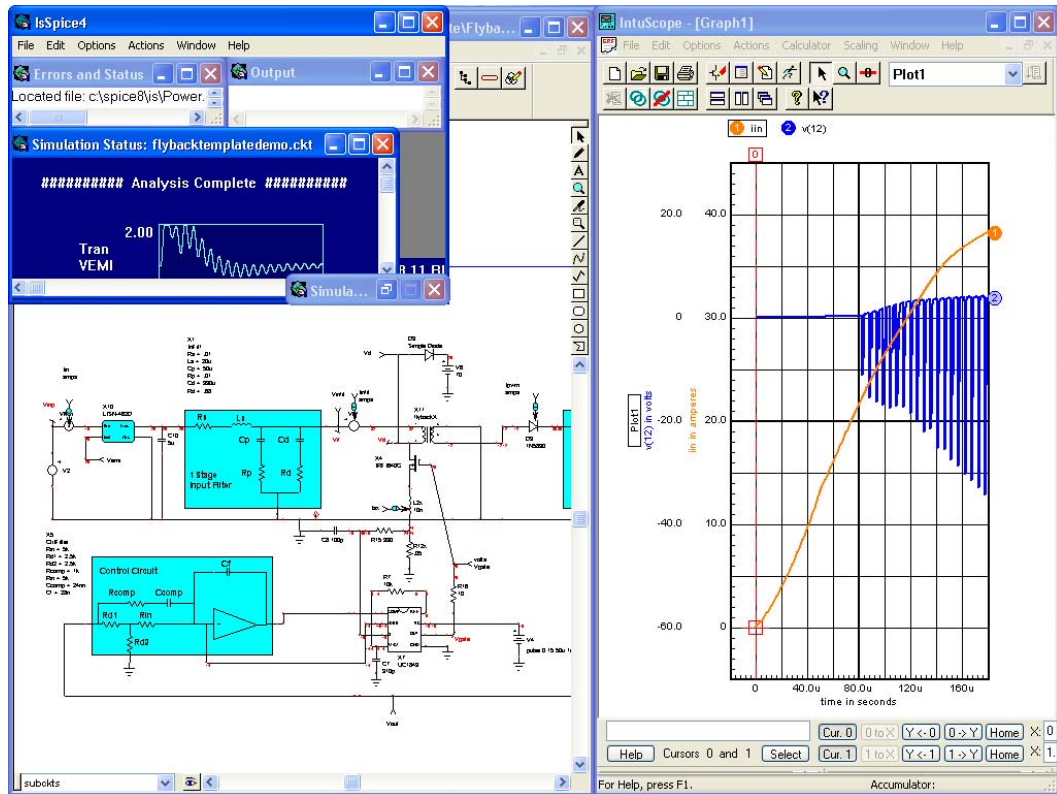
IsSpice4

File Edit Options Actions Window Help

Errors and Status

Output

Located file: c:\spice8\is\Power.

Simulation Status: flybacktemplatedemo.ckt

########## Analysis Complete ##########

2.00

Tran

VEMI

Simula...

te\Flyba...

IntuScope - [Graph1]

File Edit Options Actions Calculator Scaling Window Help

Plot1

1 iin 2 v(12)

0

20.0

40.0

0

30.0

-20.0

20.0

-40.0

10.0

-60.0

0

Plot1

v(12) in volts

iin in amperes

0 40.0u 80.0u 120u 160u

time in seconds

Cur. 0 0 to X Y<-0 0->Y Home X: 0

Help Cursors 0 and 1 Select Cur. 1 1 to X Y<-1 1->Y Home X: 1.

For Help, press F1. Accumulator:

Rs Ls Cp Cd Rp Rd

1 Stage Input Filter

Control Circuit

Cf

Rcomp Ccomp

Rd1 Rin

Rd2

V2

Vemi

Vd

Vout

X7 UC1843

V4

subckts